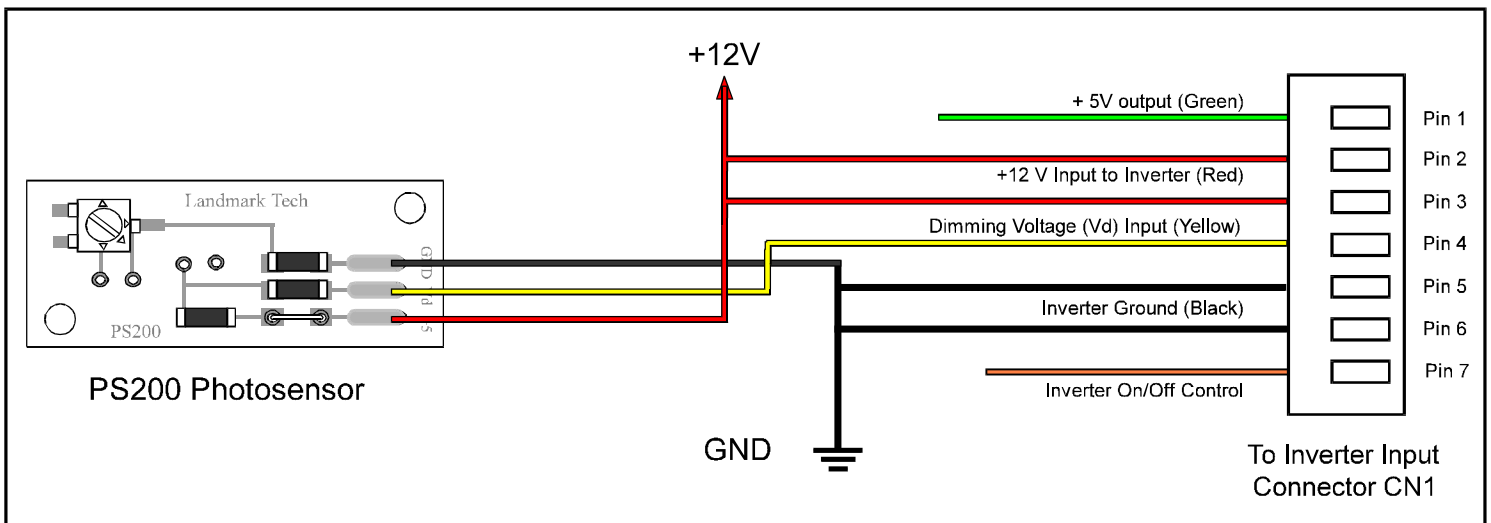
+12V

+ 5V output (Green)

+12 V Input to Inverter (Red)

Dimming Voltage (Vd) Input (Yellow)

Inverter Ground (Black)

Inverter On/Off Control

Pin 1
Pin 2
Pin 3
Pin 4
Pin 5
Pin 6
Pin 7

Landmark Tech

PS200

GND Vd 5

PS200 Photosensor

GND

To Inverter Input Connector CN1